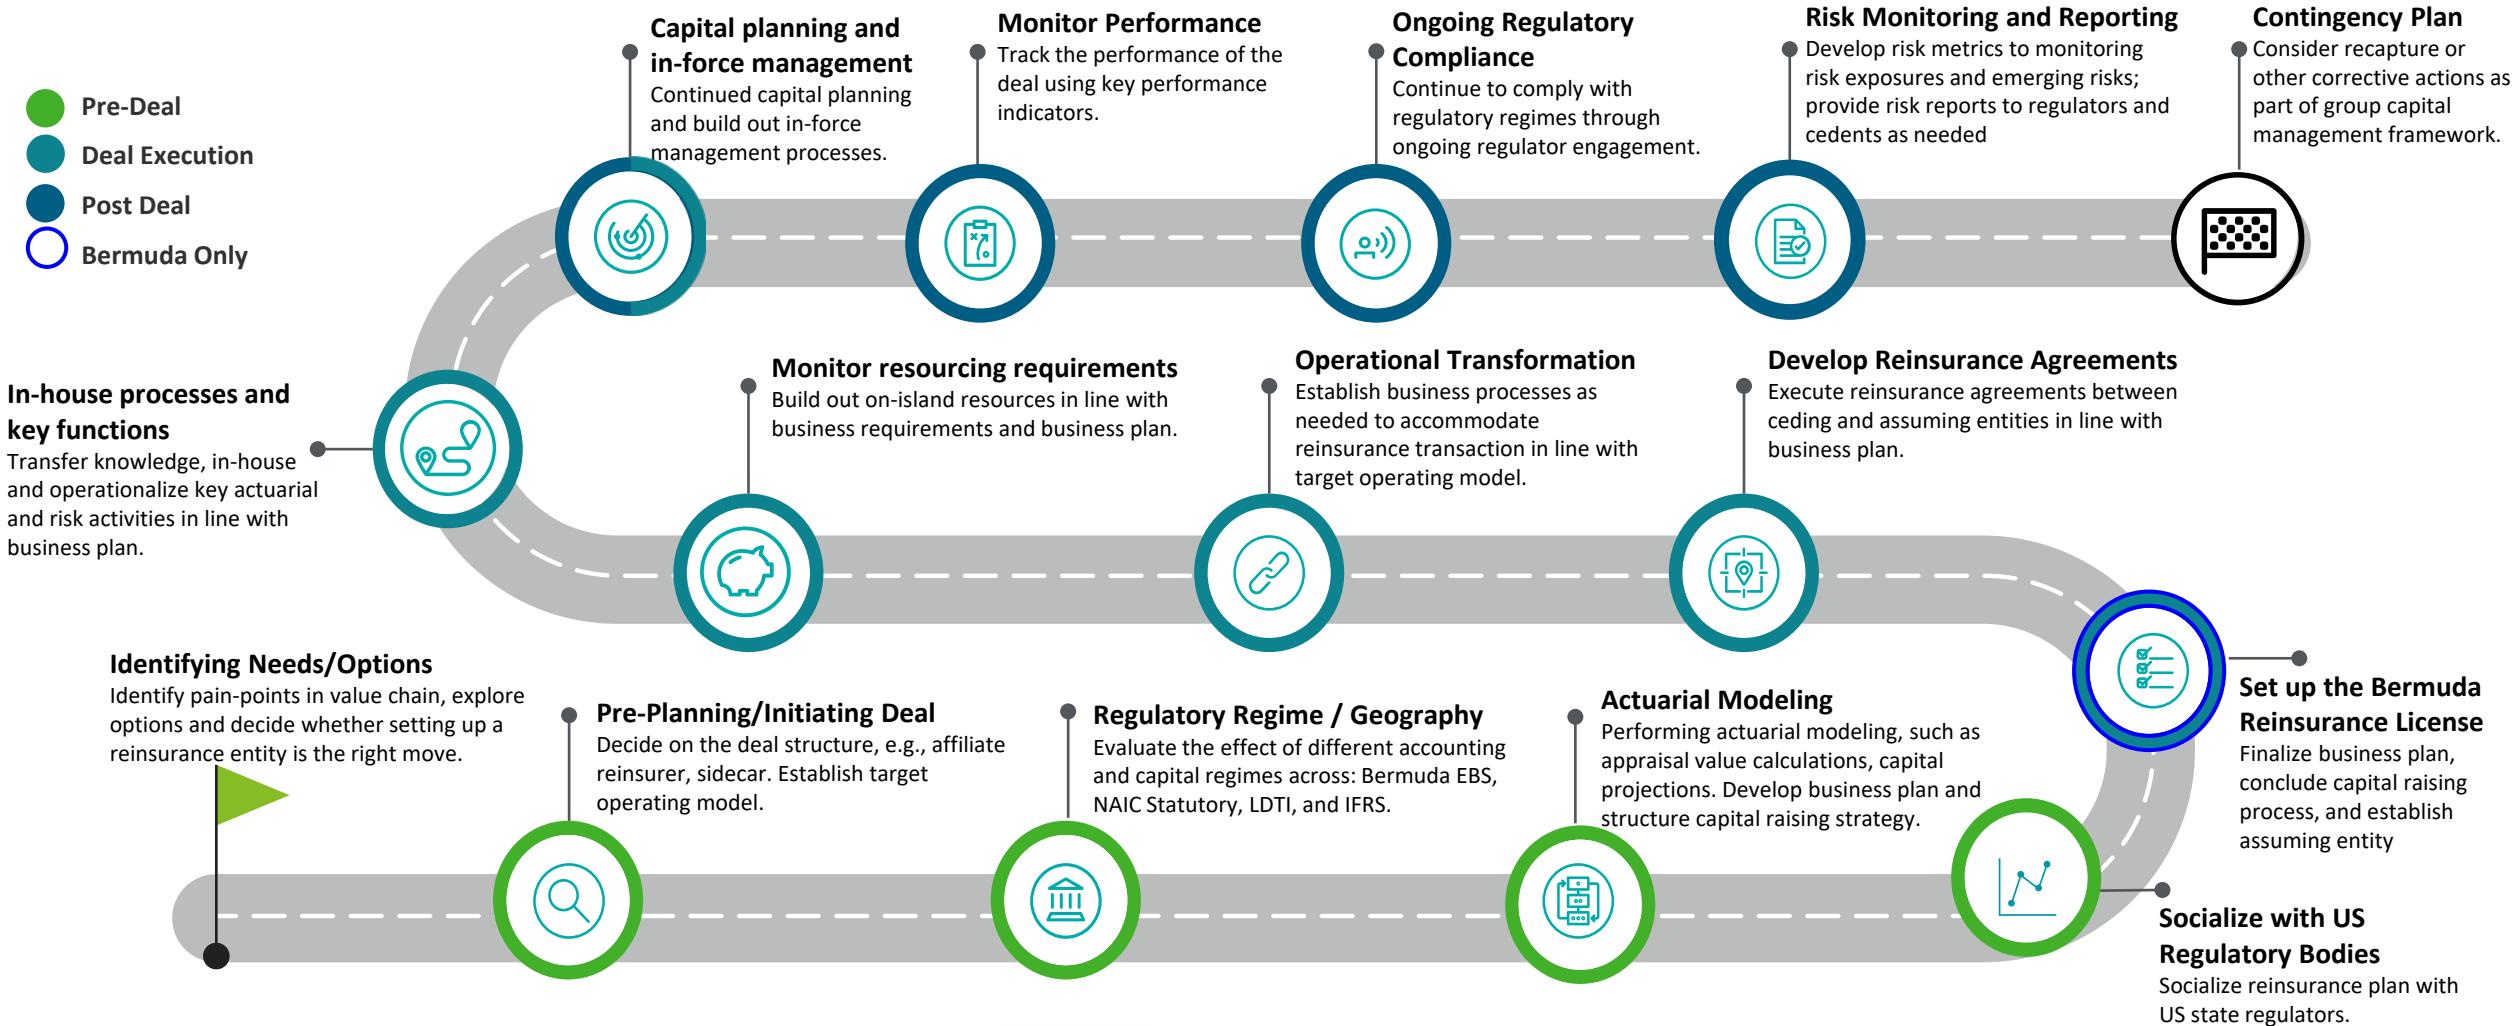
Pre-Deal
Deal Execution
Post Deal
Bermuda Only

Capital planning and in-force management
Continued capital planning and build out in-force management processes.

Monitor Performance
Track the performance of the deal using key performance indicators.

Ongoing Regulatory Compliance
Continue to comply with regulatory regimes through ongoing regulator engagement.

Risk Monitoring and Reporting
Develop risk metrics to monitoring risk exposures and emerging risks; provide risk reports to regulators and cedents as needed

Contingency Plan
Consider recapture or other corrective actions as part of group capital management framework.

In-house processes and key functions
Transfer knowledge, in-house and operationalize key actuarial and risk activities in line with business plan.

Monitor resourcing requirements
Build out on-island resources in line with business requirements and business plan.

Operational Transformation
Establish business processes as needed to accommodate reinsurance transaction in line with target operating model.

Develop Reinsurance Agreements
Execute reinsurance agreements between ceding and assuming entities in line with business plan.

Identifying Needs/Options
Identify pain-points in value chain, explore options and decide whether setting up a reinsurance entity is the right move.

Pre-Planning/Initiating Deal
Decide on the deal structure, e.g., affiliate reinsurer, sidecar. Establish target operating model.

Regulatory Regime / Geography
Evaluate the effect of different accounting and capital regimes across: Bermuda EBS, NAIC Statutory, LDTI, and IFRS.

Actuarial Modeling
Performing actuarial modeling, such as appraisal value calculations, capital projections. Develop business plan and structure capital raising strategy.

Set up the Bermuda Reinsurance License
Finalize business plan, conclude capital raising process, and establish assuming entity

Socialize with US Regulatory Bodies
Socialize reinsurance plan with US state regulators.